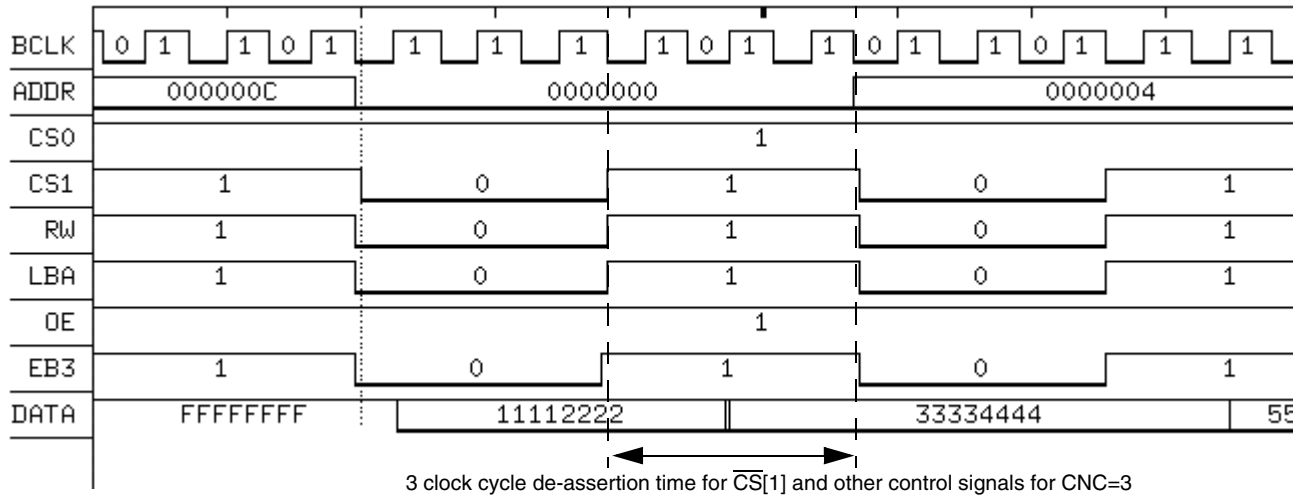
BCLK 0 1 1 0 1 1 1 1 1 0 1 1 0 1 1 0 1 1 1

ADDR 000000C 0000000 0000004

CS0 1

CS1 1 0 1 0 1

RW 1 0 1 0 1

LBA 1 0 1 0 1

OE 1

EB3 1 0 1 0 1

DATA FFFFFFFF 11112222 33334444 55

3 clock cycle de-assertion time for $\overline{CS}$[1] and other control signals for CNC=3